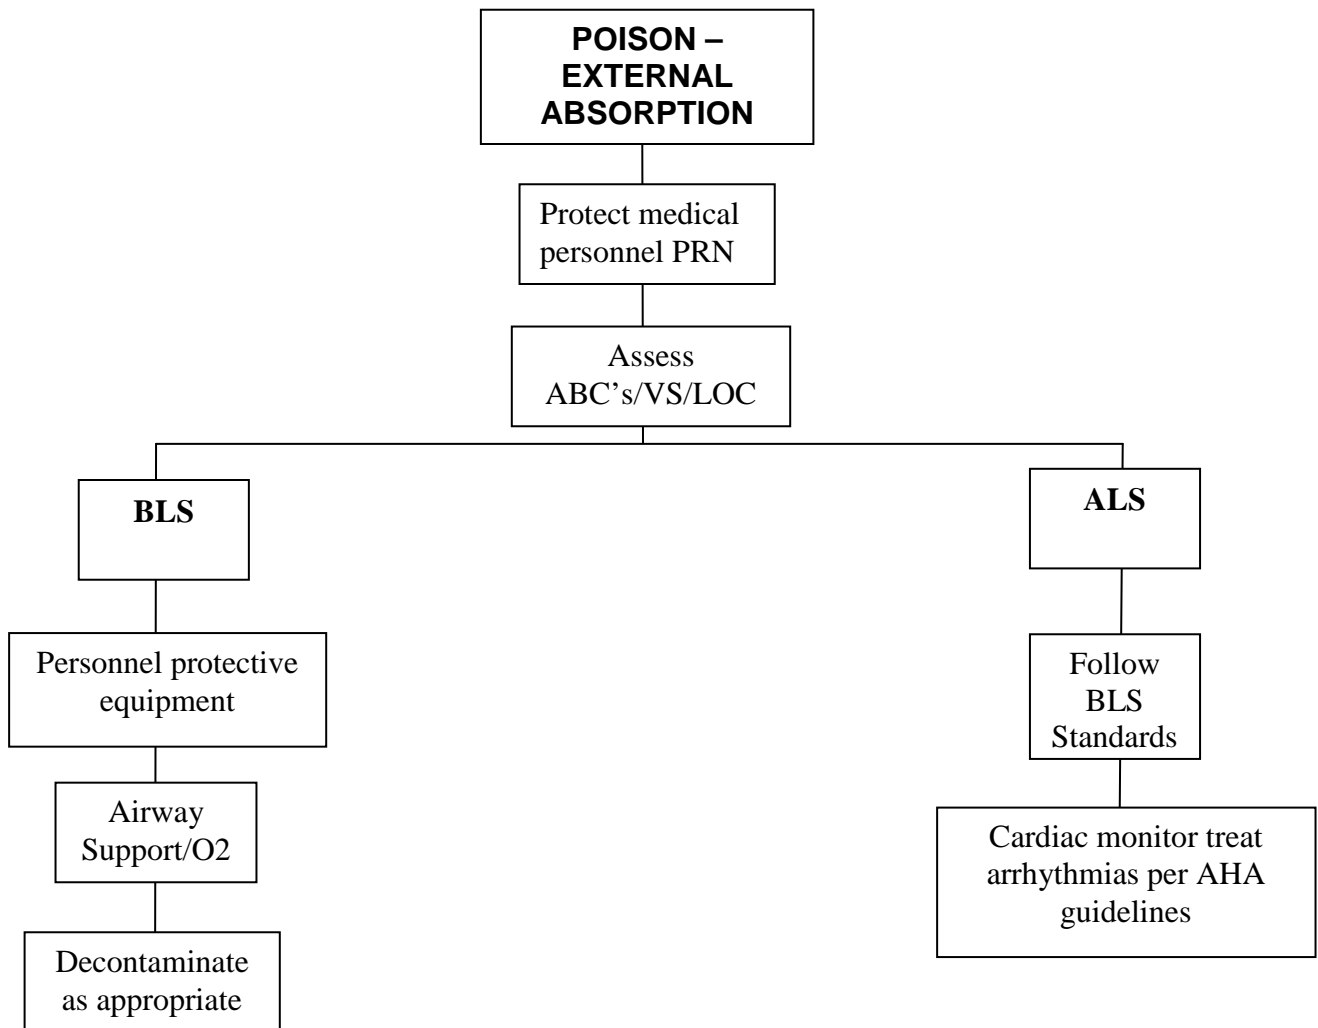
POISON – EXTERNAL ABSORPTION

Protect medical personnel PRN

Assess ABC's/VS/LOC

BLS

Personnel protective equipment

Airway Support/O2

Decontaminate as appropriate

ALS

Follow BLS Standards

Cardiac monitor treat arrhythmias per AHA guidelines